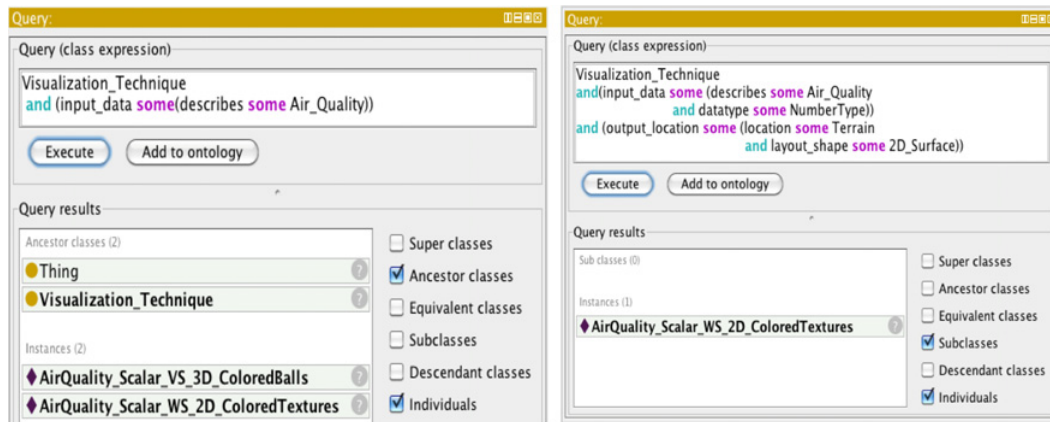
Query:

Query (class expression)

Visualization_Technique
and (input_data some(describes some Air_Quality))

Execute Add to ontology

Query results

Ancestor classes (2)

Thing

Visualization_Technique

Instances (2)

AirQuality_Scalar_VS_3D_ColoredBalls

AirQuality_Scalar_WS_2D_ColoredTextures

Super classes
Ancestor classes
Equivalent classes
Subclasses
Descendant classes
Individuals

Query:

Query (class expression)

Visualization_Technique
and(input_data some (describes some Air_Quality
and datatype some NumberType))
and (output_location some (location some Terrain
and layout_shape some 2D_Surface))

Execute Add to ontology

Query results

Sub classes (0)

Instances (1)

AirQuality_Scalar_WS_2D_ColoredTextures

Super classes
Ancestor classes
Equivalent classes
Subclasses
Descendant classes
Individuals